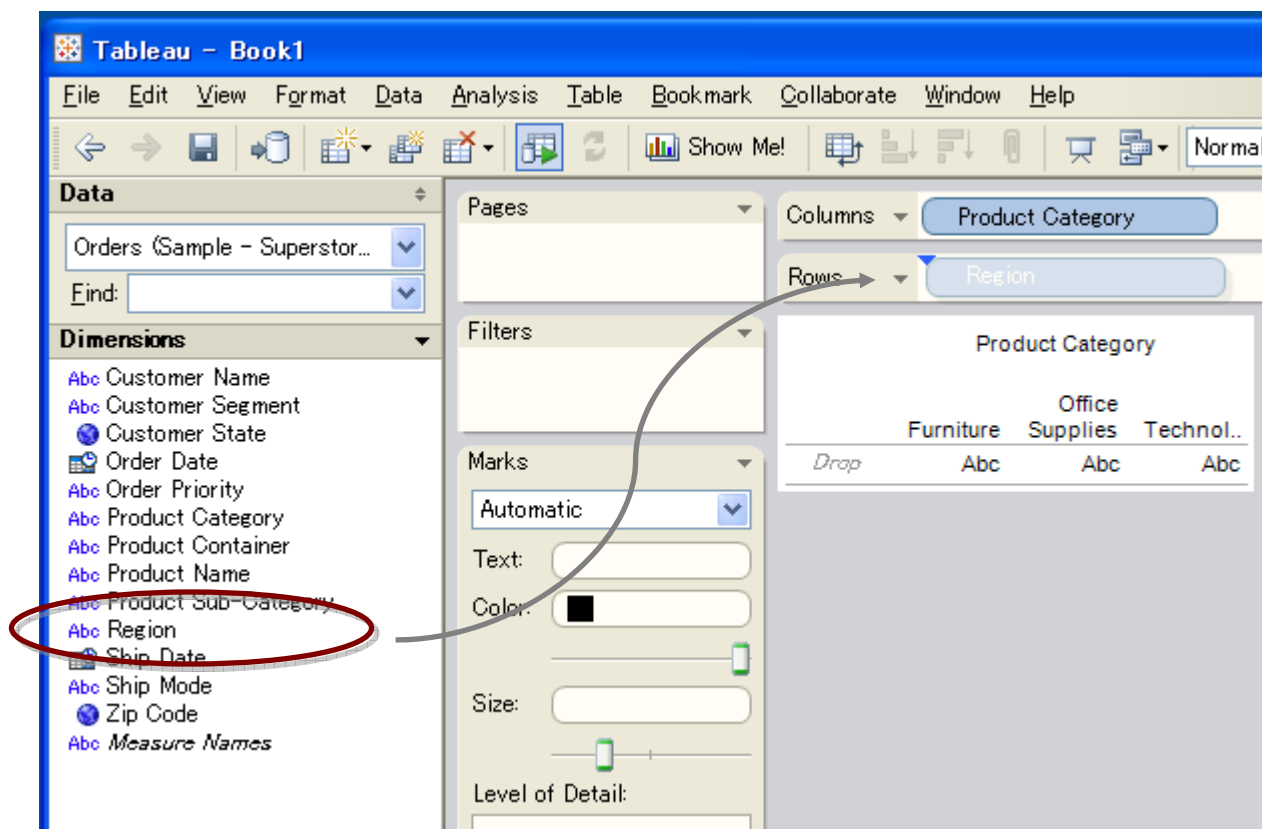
Tableau - Book1

File Edit View Format Data Analysis Table Bookmark Collaborate Window Help

Show Me!

Normal

Data

Orders (Sample - Superstor...

Find:

Dimensions

Abc Customer Name
Abc Customer Segment
Customer State
Order Date
Abc Order Priority
Abc Product Category
Abc Product Container
Abc Product Name
Abc Product Sub-Category
Abc Region
Ship Date
Abc Ship Mode
Zip Code
Abc Measure Names

Pages

Filters

Marks

Automatic

Text:

Color:

Size:

Level of Detail:

Columns

Product Category

Rows

Region

Product Category

| | Furniture | Office Supplies | Technol.. |
|---|---|---|---|
| Drop | Abc | Abc | Abc |